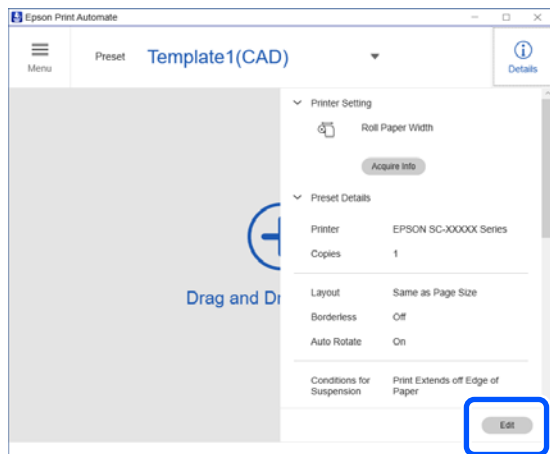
Epson Print Automate

Menu

Preset Template1(CAD)

Details

Printer Setting

Roll Paper Width

Acquire Info

Preset Details

| Printer | EPSON SC-XXXXX Series |
|---|---|
| Copies | 1 |
| Layout | Same as Page Size |
| Borderless | Off |
| Auto Rotate | On |
| Conditions for Suspension | Print Extends off Edge of Paper |

Drag and Dr

Edit